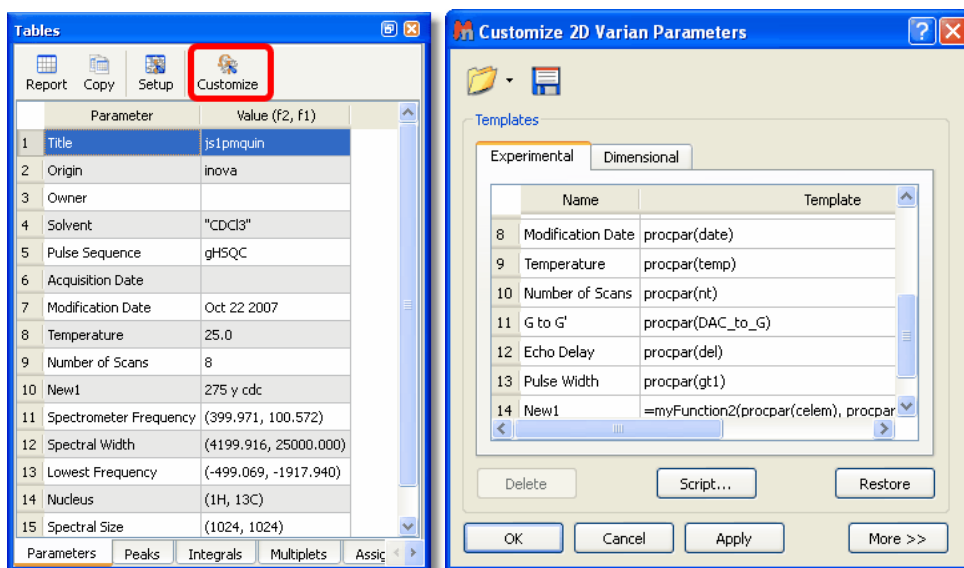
Tables

Report Copy Setup Customize

| | Parameter | Value (f2, f1) |
|---|---|---|
| 1 | Title | js1pmquin |
| 2 | Origin | inova |
| 3 | Owner | |
| 4 | Solvent | "CDCl3" |
| 5 | Pulse Sequence | gHSQC |
| 6 | Acquisition Date | |
| 7 | Modification Date | Oct 22 2007 |
| 8 | Temperature | 25.0 |
| 9 | Number of Scans | 8 |
| 10 | New1 | 275 y cdc |
| 11 | Spectrometer Frequency | (399.971, 100.572) |
| 12 | Spectral Width | (4199.916, 25000.000) |
| 13 | Lowest Frequency | (-499.069, -1917.940) |
| 14 | Nucleus | (1H, 13C) |
| 15 | Spectral Size | (1024, 1024) |

Parameters Peaks Integrals Multiplets Assig

Customize 2D Varian Parameters

Templates

Experimental Dimensional

| | Name | Template |
|---|---|---|
| 8 | Modification Date | procpar(date) |
| 9 | Temperature | procpar(temp) |
| 10 | Number of Scans | procpar(nt) |
| 11 | G to G' | procpar(DAC_to_G) |
| 12 | Echo Delay | procpar(del) |
| 13 | Pulse Width | procpar(gt1) |
| 14 | New1 | =myFunction2(procpar(celem), procpar |

Delete Script... Restore

OK Cancel Apply More >>